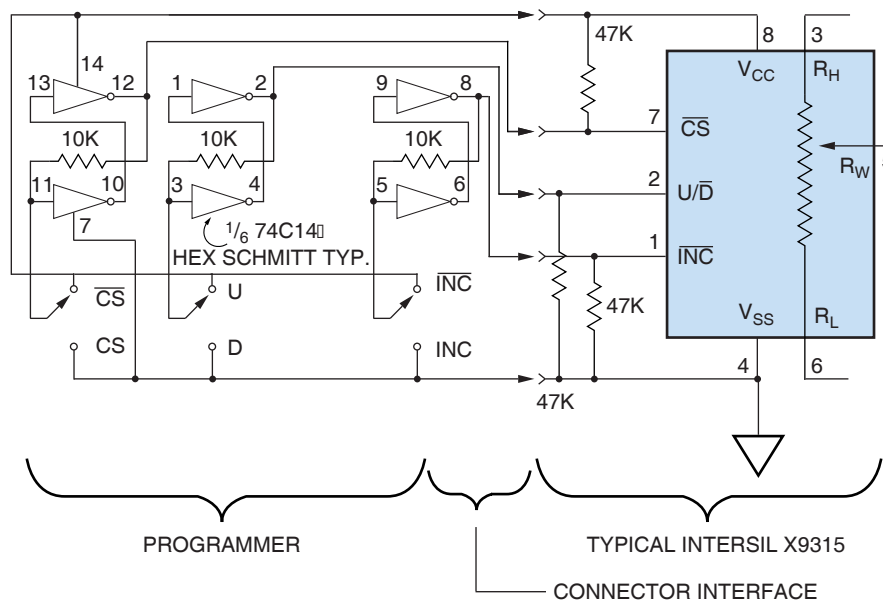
14
13
12
1
2
9
8
10K
10K
10K
11
10
3
4
5
6
7
$^1/_6$ 74C14
HEX SCHMITT TYP.
$\overline{CS}$
U
$\overline{INC}$
CS
D
INC
47K
47K
47K
8
3
$V_{CC}$
$R_H$
7
$\overline{CS}$
$R_W$
2
U/$\overline{D}$
1
$\overline{INC}$
$V_{SS}$
$R_L$
4
6
PROGRAMMER
TYPICAL INTERSIL X9315
CONNECTOR INTERFACE